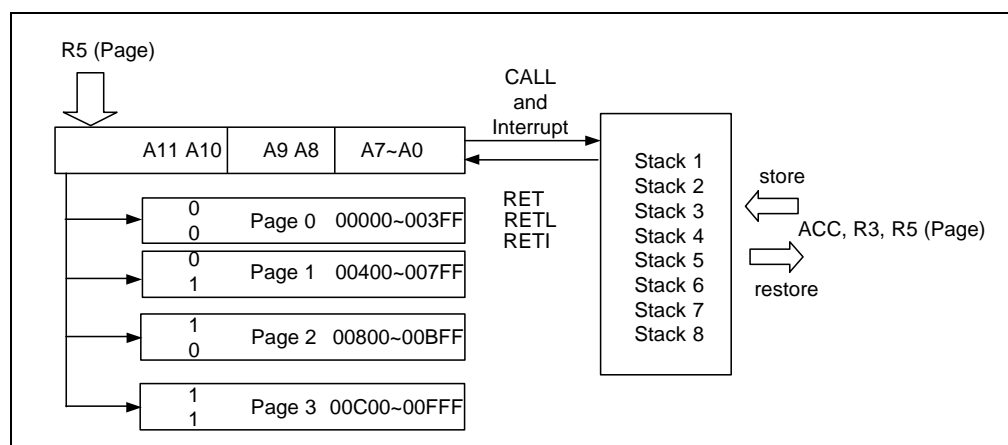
R5 (Page)

A11 A10 | A9 A8 | A7~A0

CALL and Interrupt

RET
RETL
RETI

0
0
Page 0 00000~003FF

0
1
Page 1 00400~007FF

1
0
Page 2 00800~00BFF

1
1
Page 3 00C00~00FFF

Stack 1
Stack 2
Stack 3
Stack 4
Stack 5
Stack 6
Stack 7
Stack 8

store
ACC, R3, R5 (Page)
restore